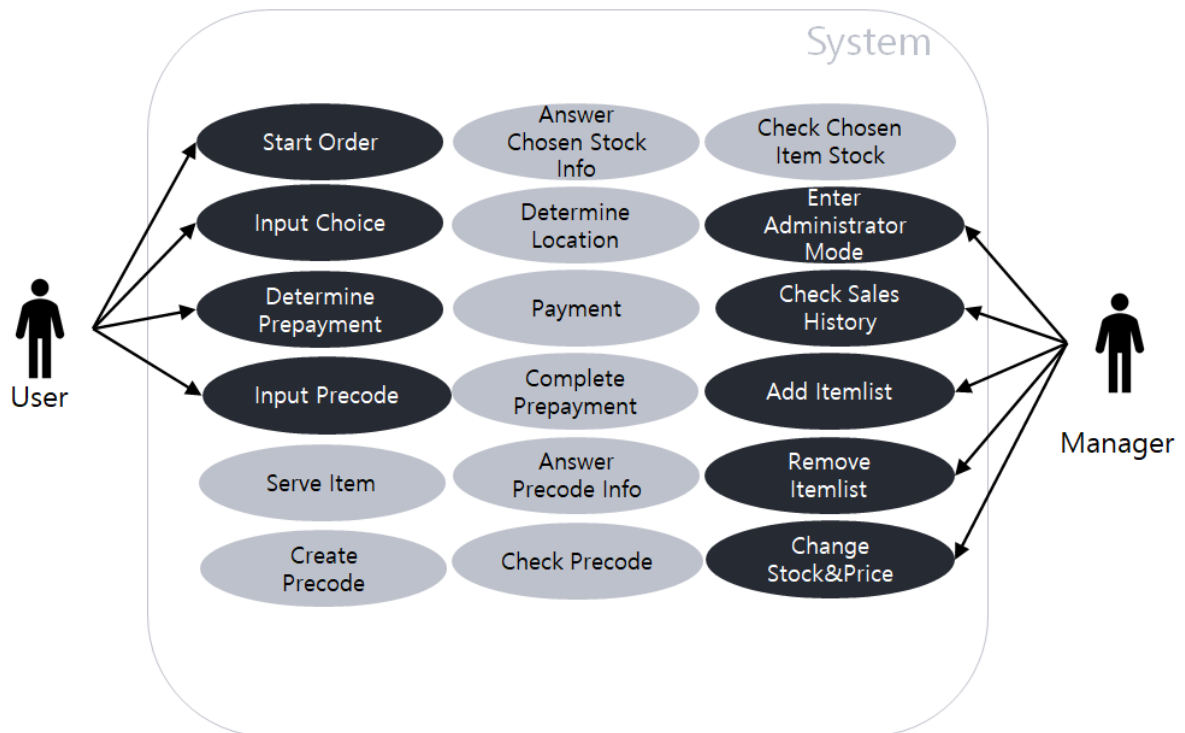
System

Start Order

Answer Chosen Stock Info

Check Chosen Item Stock

Input Choice

Determine Location

Enter Administrator Mode

Determine Prepayment

Payment

Check Sales History

Input Precode

Complete Prepayment

Add Itemlist

Serve Item

Answer Precode Info

Remove Itemlist

Create Precode

Check Precode

Change Stock&Price

User

Manager